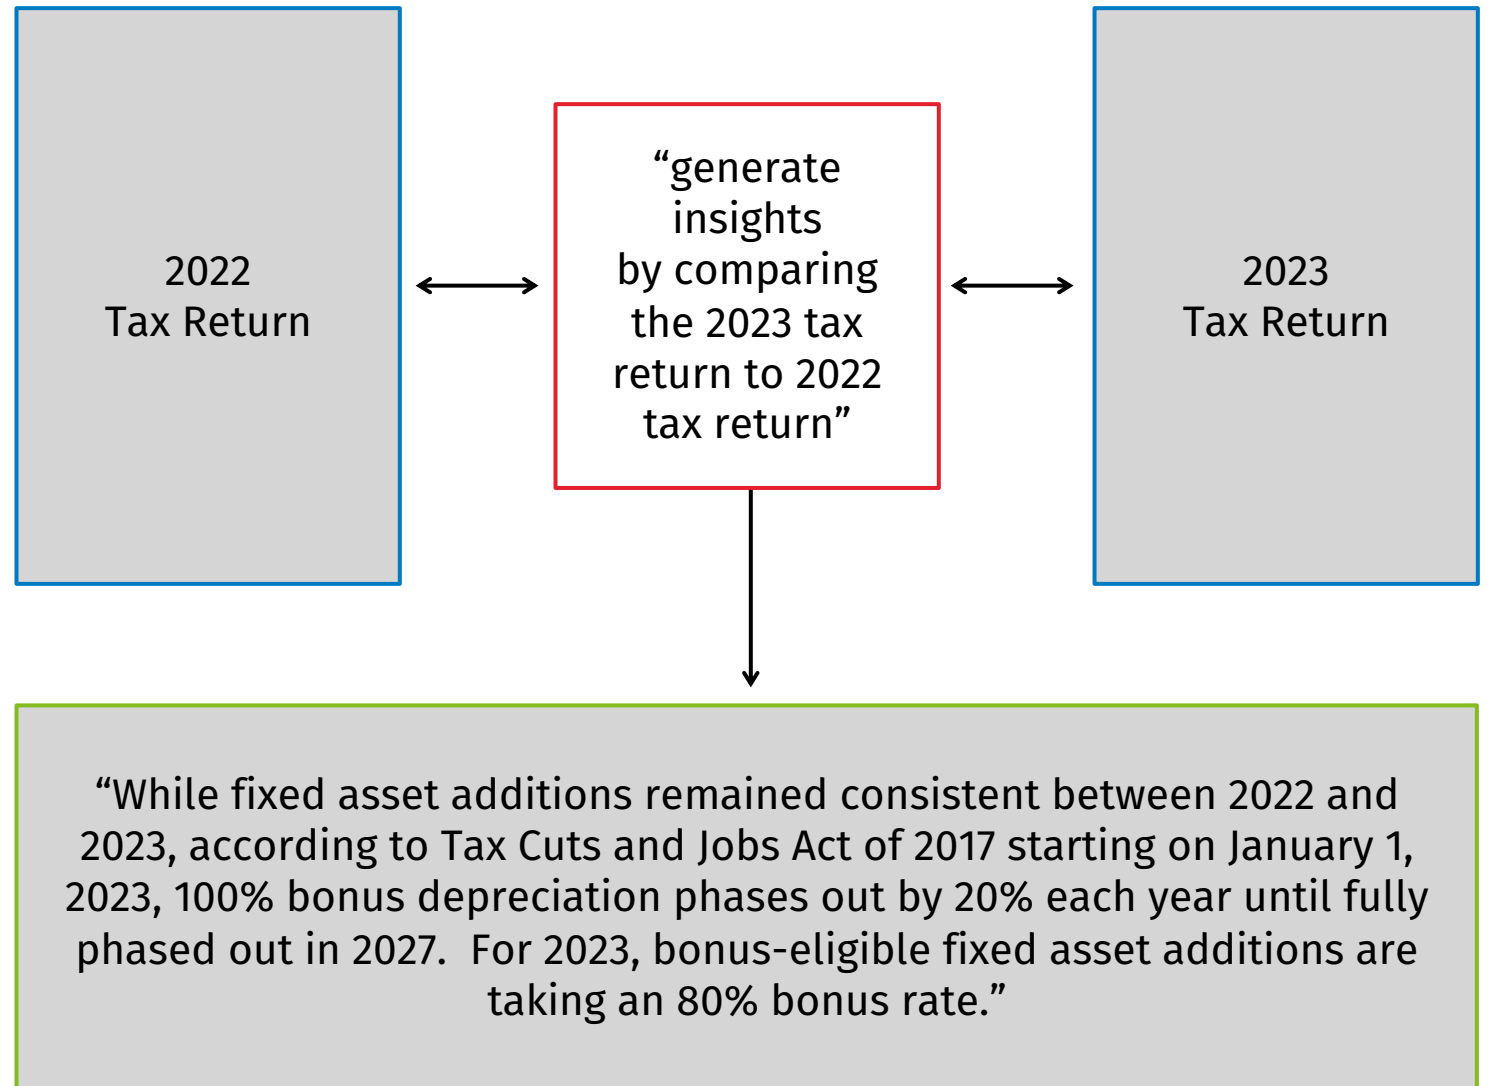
2022
Tax Return

“generate insights by comparing the 2023 tax return to 2022 tax return”

2023
Tax Return

“While fixed asset additions remained consistent between 2022 and 2023, according to Tax Cuts and Jobs Act of 2017 starting on January 1, 2023, 100% bonus depreciation phases out by 20% each year until fully phased out in 2027. For 2023, bonus-eligible fixed asset additions are taking an 80% bonus rate.”